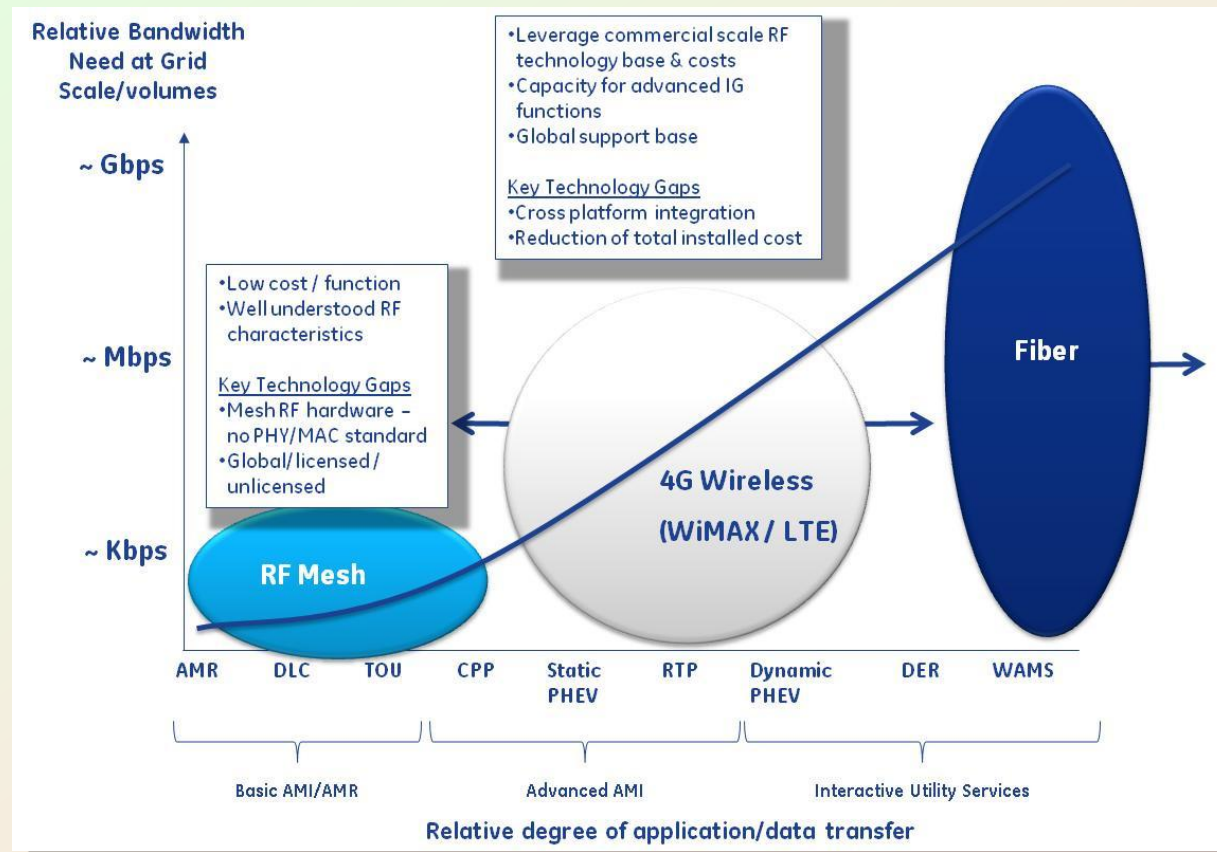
Relative Bandwidth Need at Grid Scale/volumes

~ Gbps

~ Mbps

~ Kbps

•Leverage commercial scale RF technology base & costs
•Capacity for advanced IG functions
•Global support base

Key Technology Gaps
•Cross platform integration
•Reduction of total installed cost

•Low cost / function
•Well understood RF characteristics

Key Technology Gaps
•Mesh RF hardware – no PHY/MAC standard
•Global/licensed/ unlicensed

RF Mesh

4G Wireless (WiMAX / LTE)

Fiber

AMR DLC TOU CPP Static PHEV RTP Dynamic PHEV DER WAMS

Basic AMI/AMR

Advanced AMI

Interactive Utility Services

Relative degree of application/data transfer